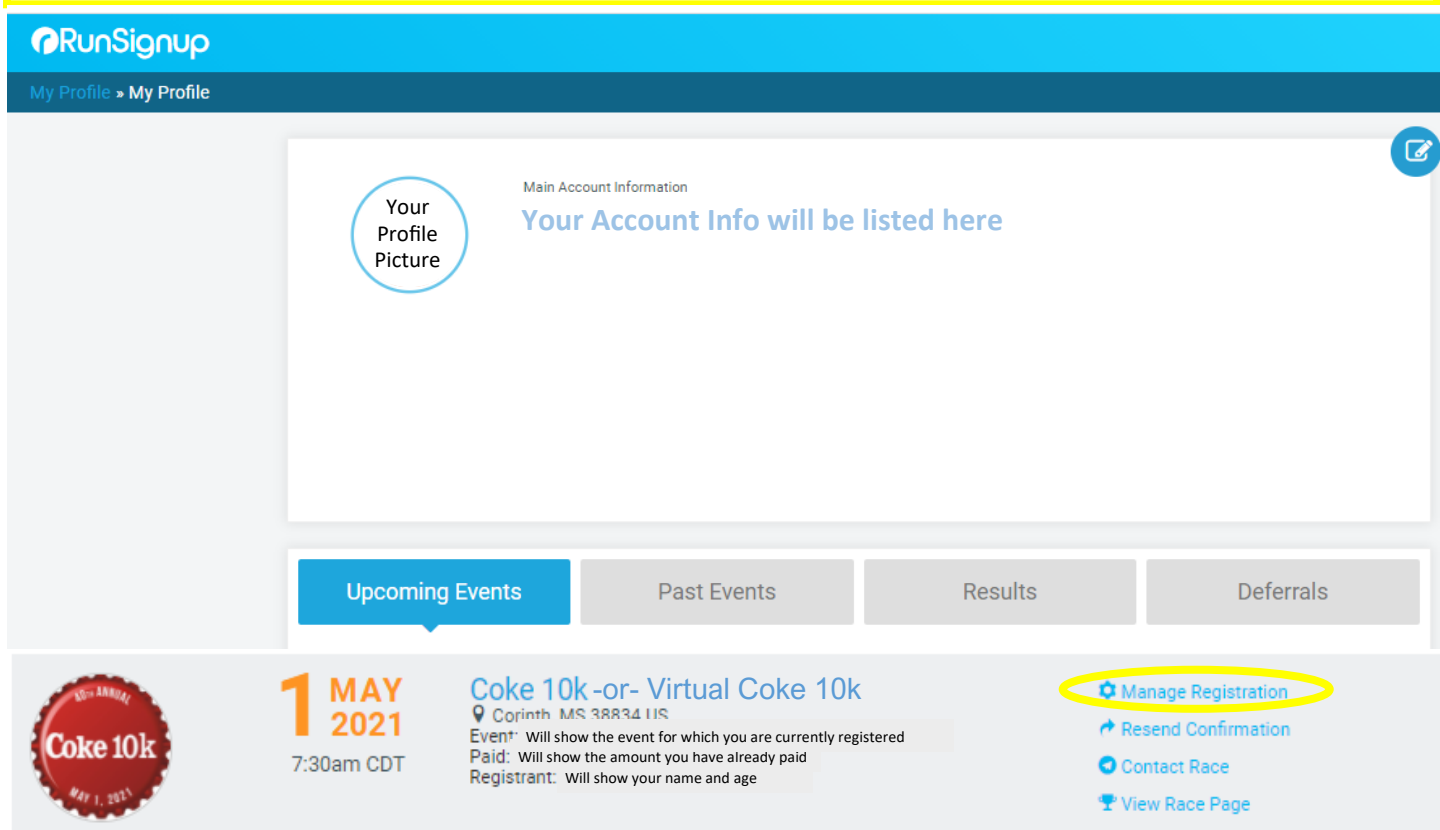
RunSignup

My Profile » My Profile

Your Profile Picture

Main Account Information

Your Account Info will be listed here

Upcoming Events

Past Events

Results

Deferrals

40th ANNUAL
Coke 10k
MAY 1, 2021

1 MAY 2021

7:30am CDT

Coke 10k -or- Virtual Coke 10k

Corinth, MS 38834 US

Event: Will show the event for which you are currently registered

Paid: Will show the amount you have already paid

Registrant: Will show your name and age

Manage Registration

Resend Confirmation

Contact Race

View Race Page